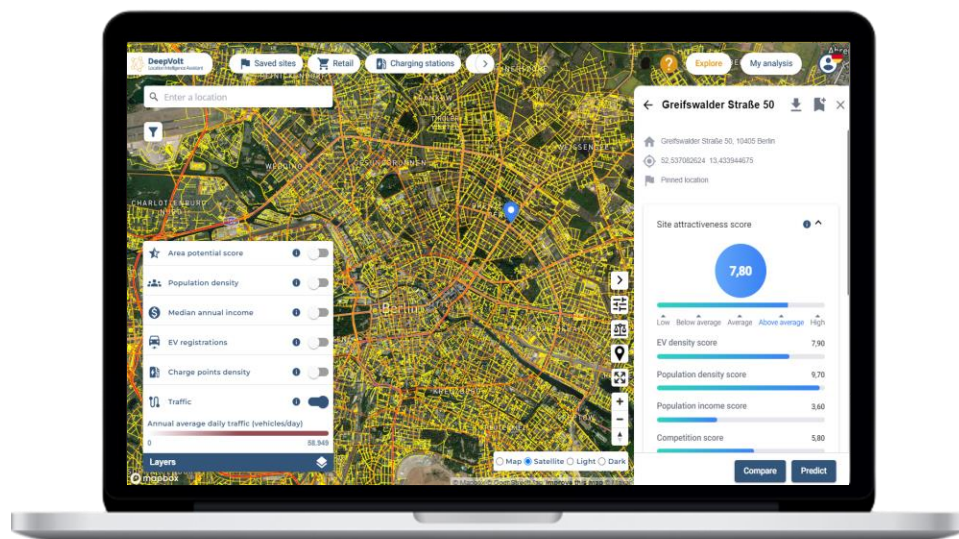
DeepVolt
Location Intelligence Assistant

Saved sites
Retail
Charging stations

Explore
My analysis

Enter a location

WEDDING
GESUNDBRUNNEN
WEISSENSEE
CHARLOTTENBURG
Berlin

Area potential score
Population density
Median annual income
EV registrations
Charge points density
Traffic
Annual average daily traffic (vehicles/day)
0
58,949
Layers

Map
Satellite
Light
Dark

mapbox
© Mapbox © OpenStreetMap Improve this map © Maxar

Greifswalder Straße 50

Greifswalder Straße 50, 10405 Berlin
52,537082624 13,433944675
Pinned location

Site attractiveness score
7,80
Low
Below average
Average
Above average
High

EV density score
7,90
Population density score
9,70
Population income score
3,60
Competition score
5,80

Compare
Predict